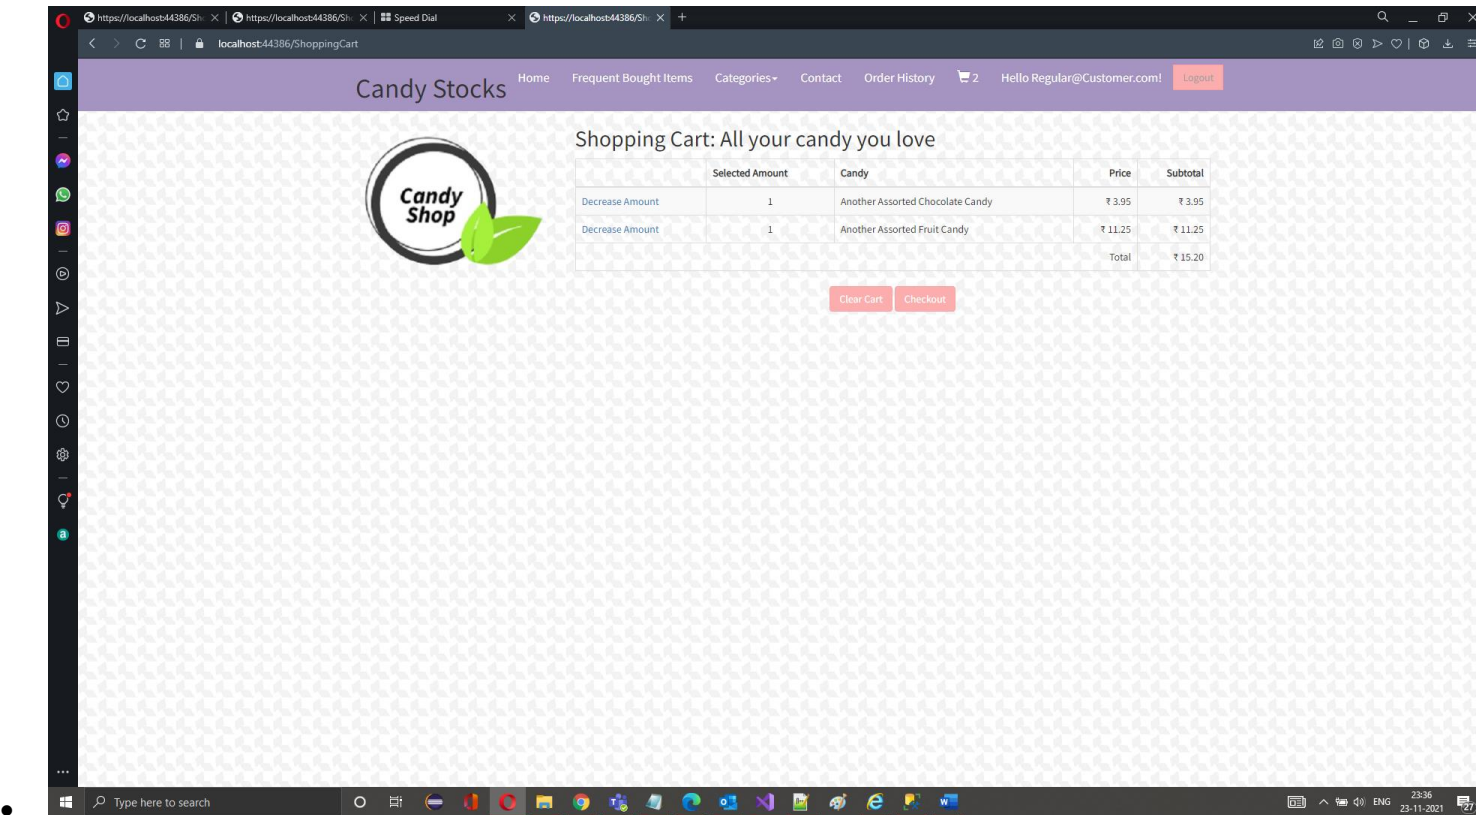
https://localhost44386/Sh | https://localhost44386/Sh | Speed Dial | https://localhost44386/Sh

localhost:44386/ShoppingCart

Candy Stocks Home Frequent Bought Items Categories Contact Order History 2 Hello Regular@Customer.com! Logout

Candy Shop

Shopping Cart: All your candy you love

| | Selected Amount | Candy | Price | Subtotal |
|---|---|---|---|---|
| Decrease Amount | 1 | Another Assorted Chocolate Candy | ₹ 3.95 | ₹ 3.95 |
| Decrease Amount | 1 | Another Assorted Fruit Candy | ₹ 11.25 | ₹ 11.25 |
| | | | Total | ₹ 15.20 |

Clear Cart Checkout

Type here to search

ENG 23:36 23-11-2021 27